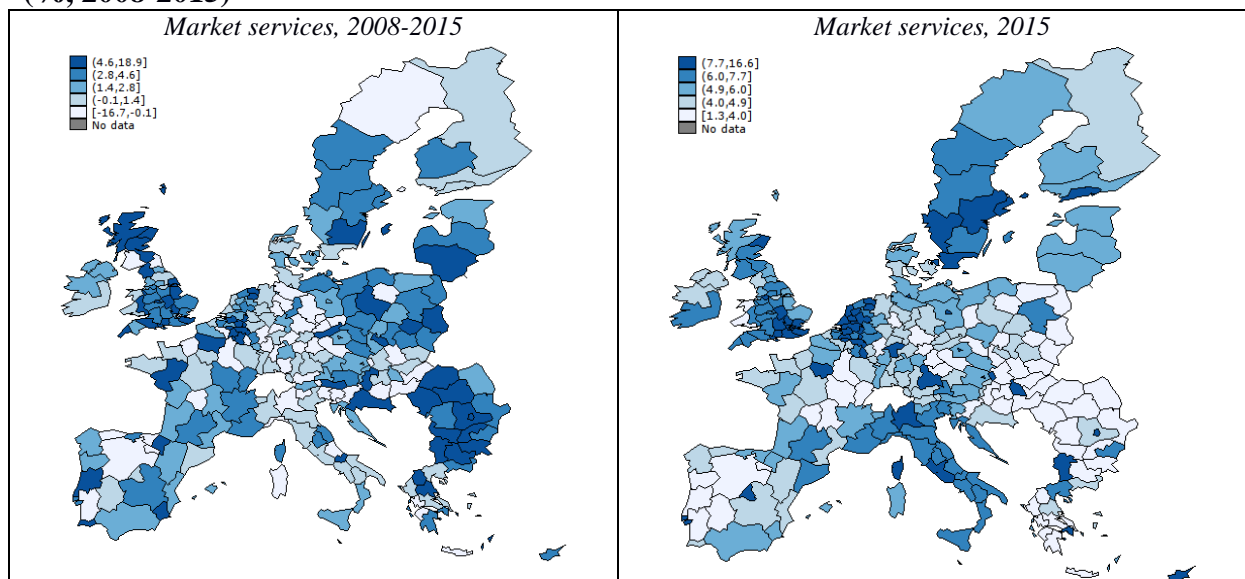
(%, 2008-2015)

| *Market services, 2008-2015* | *Market services, 2015* |
|---|---|
| (4.6,18.9]<br>(2.8,4.6]<br>(1.4,2.8]<br>(-0.1,1.4]<br>[-16.7,-0.1]<br>No data | (7.7,16.6]<br>(6.0,7.7]<br>(4.9,6.0]<br>(4.0,4.9]<br>[1.3,4.0]<br>No data |